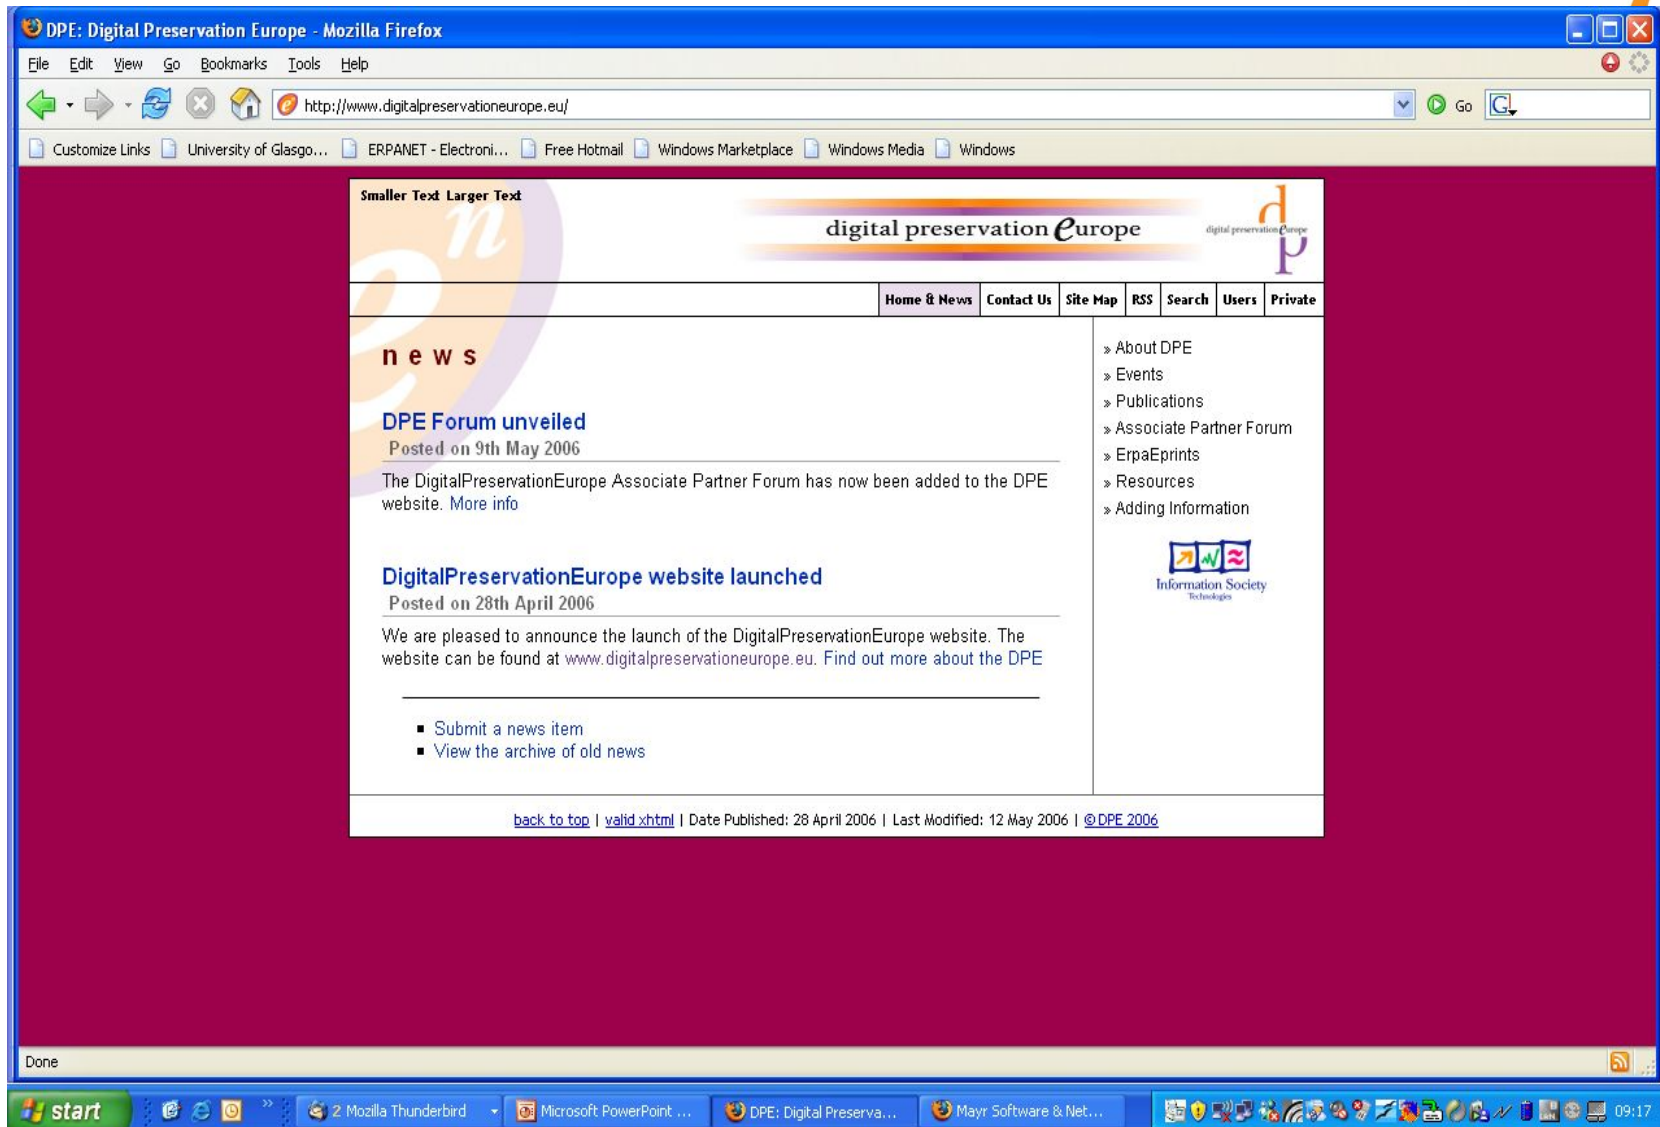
DPE: Digital Preservation Europe - Mozilla Firefox

File Edit View Go Bookmarks Tools Help

http://www.digitalpreservationeurope.eu/

Go

Customize Links University of Glasgo... ERPANET - Electroni... Free Hotmail Windows Marketplace Windows Media Windows

Smaller Text Larger Text

digital preservation europe

digital preservation europe

Home & News | Contact Us | Site Map | RSS | Search | Users | Private

news

DPE Forum unveiled
Posted on 9th May 2006

The DigitalPreservationEurope Associate Partner Forum has now been added to the DPE website. More info

DigitalPreservationEurope website launched
Posted on 28th April 2006

We are pleased to announce the launch of the DigitalPreservationEurope website. The website can be found at www.digitalpreservationeurope.eu. Find out more about the DPE

- Submit a news item
- View the archive of old news

» About DPE
» Events
» Publications
» Associate Partner Forum
» ErpaEprints
» Resources
» Adding Information

Information Society
Technologies

back to top | valid xhtml | Date Published: 28 April 2006 | Last Modified: 12 May 2006 | ©DPE 2006

Done

start 2 Mozilla Thunderbird Microsoft PowerPoint ... DPE: Digital Preserva... Mayr Software & Net... 09:17